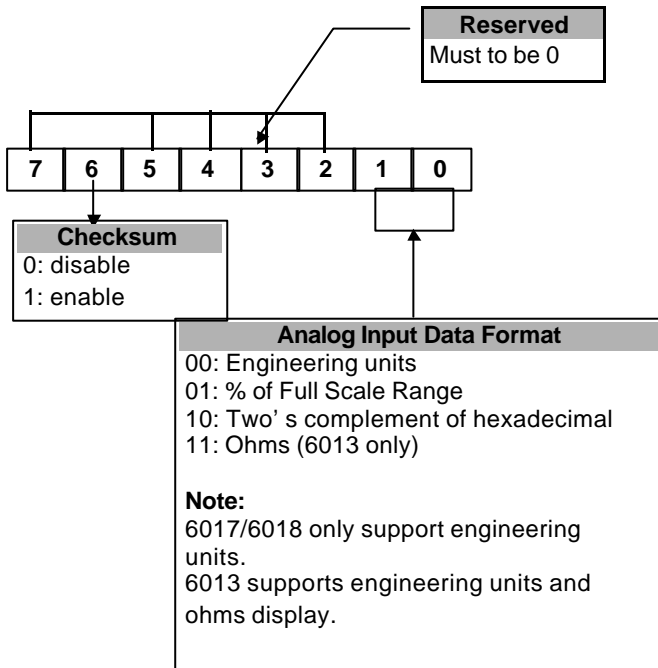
Reserved
Must to be 0

| 7 | 6 | 5 | 4 | 3 | 2 | 1 | 0 |
|---|---|---|---|---|---|---|---|

Checksum
0: disable
1: enable

Analog Input Data Format
00: Engineering units
01: % of Full Scale Range
10: Two' s complement of hexadecimal
11: Ohms (6013 only)

Note:
6017/6018 only support engineering units.
6013 supports engineering units and ohms display.